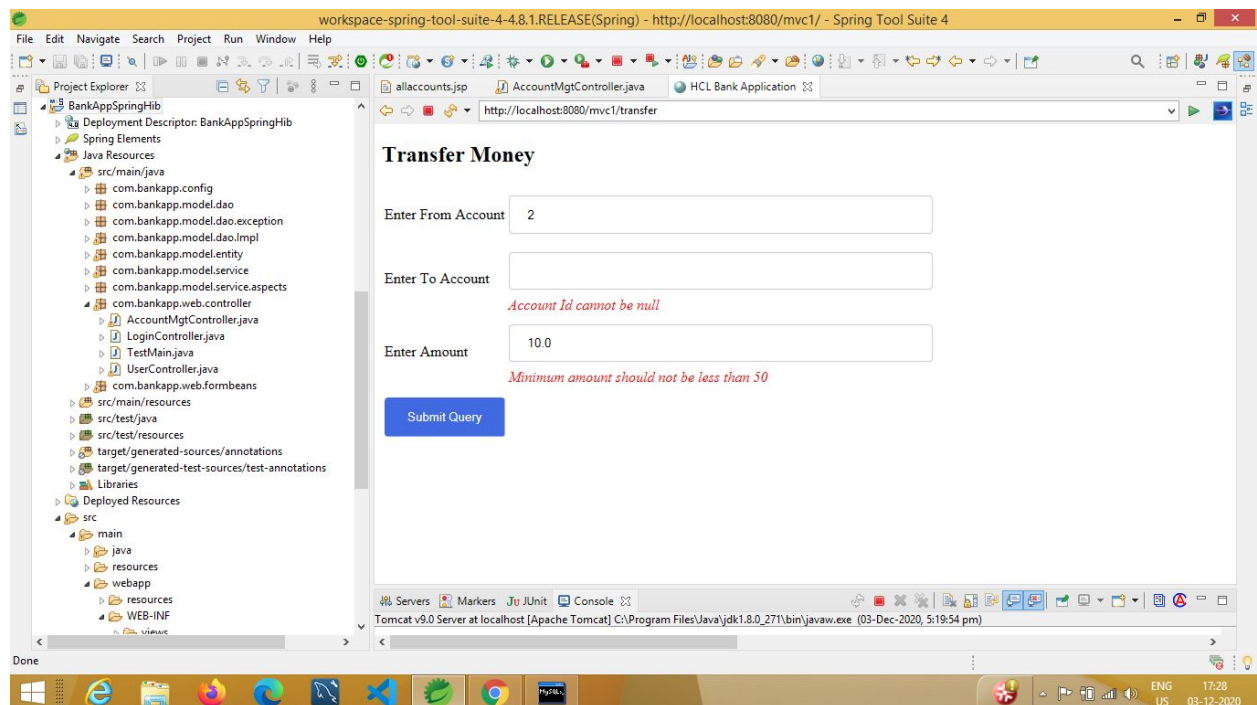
workspace-spring-tool-suite-4-4.8.1.RELEASE(Spring) - http://localhost:8080/mvc1/ - Spring Tool Suite 4

File Edit Navigate Search Project Run Window Help

Project Explorer

BankAppSpringHib
Deployment Descriptor: BankAppSpringHib
Spring Elements
Java Resources
src/main/java
com.bankapp.config
com.bankapp.model.dao
com.bankapp.model.dao.exception
com.bankapp.model.dao.Impl
com.bankapp.model.entity
com.bankapp.model.service
com.bankapp.model.service.aspects
com.bankapp.web.controller
AccountMgtController.java
LoginController.java
TestMain.java
UserController.java
com.bankapp.web.formbeans
src/main/resources
src/test/java
src/test/resources
target/generated-sources/annotations
target/generated-test-sources/test-annotations
Libraries
Deployed Resources
src
main
java
resources
webapp
resources
WEB-INF
views

allaccounts.jsp | AccountMgtController.java | HCL Bank Application

http://localhost:8080/mvc1/transfer

Transfer Money

Enter From Account 2

Enter To Account

Account Id cannot be null

Enter Amount 10.0

Minimum amount should not be less than 50

Submit Query

Servers Markers JUnit Console
Tomcat v9.0 Server at localhost [Apache Tomcat] C:\Program Files\Java\jdk1.8.0_271\bin\javaw.exe (03-Dec-2020, 5:19:54 pm)

Done

ENG US 17:28 03-12-2020